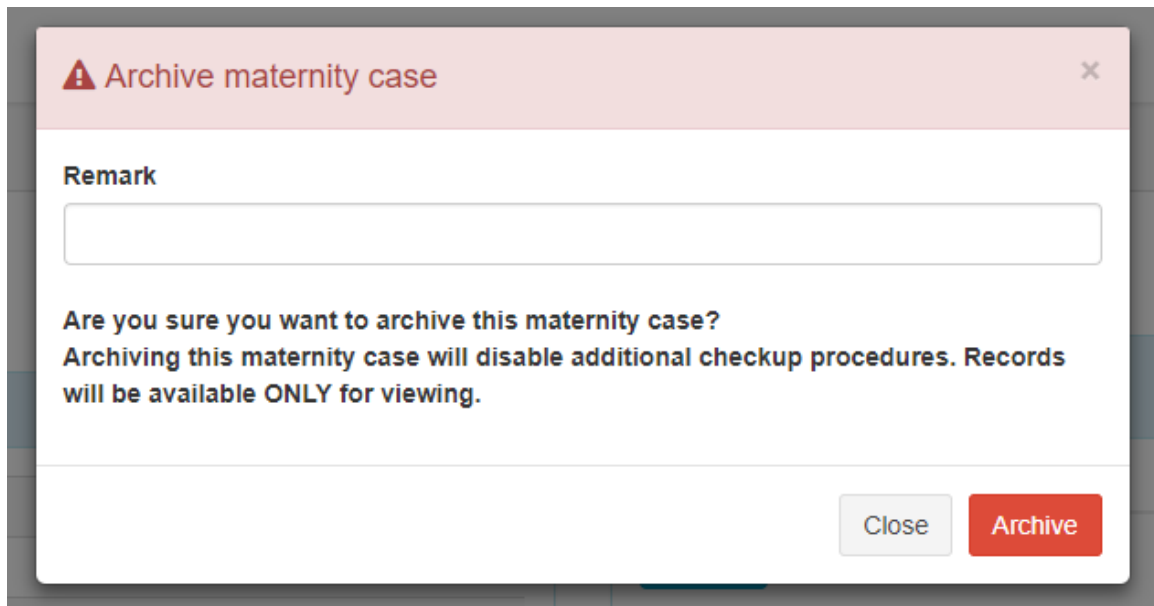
Archive maternity case

×

Remark

Are you sure you want to archive this maternity case?
Archiving this maternity case will disable additional checkup procedures. Records will be available ONLY for viewing.

Close

Archive